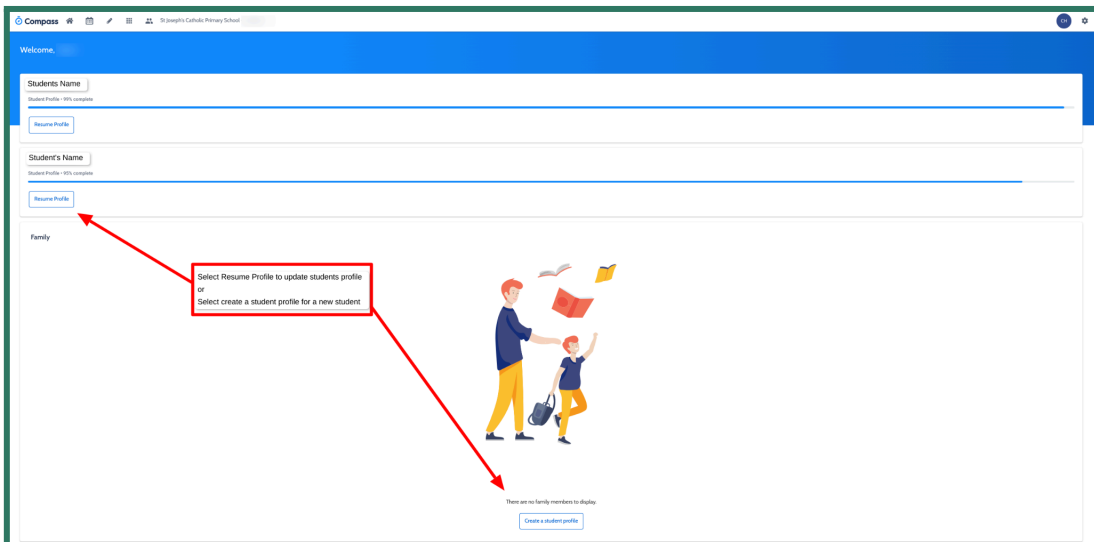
Compass St Joseph's Catholic Primary School

CH

Welcome,

Students Name

Student Profile • 99% complete

Resume Profile

Student's Name

Student Profile • 95% complete

Resume Profile

Family

Select Resume Profile to update students profile
or
Select create a student profile for a new student

There are no family members to display.

Create a student profile